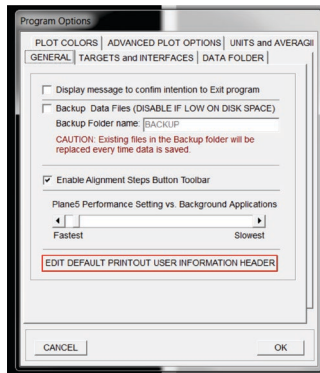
Program Options

PLOT COLORS | ADVANCED PLOT OPTIONS | UNITS and AVERAGI
GENERAL | TARGETS and INTERFACES | DATA FOLDER

Display message to confirm intention to Exit program

Backup Data Files (DISABLE IF LOW ON DISK SPACE)

Backup Folder name: BACKUP

CAUTION: Existing files in the Backup folder will be replaced every time data is saved.

Enable Alignment Steps Button Toolbar

Plane5 Performance Setting vs. Background Applications

Fastest

Slowest

EDIT DEFAULT PRINTOUT USER INFORMATION HEADER

CANCEL

OK